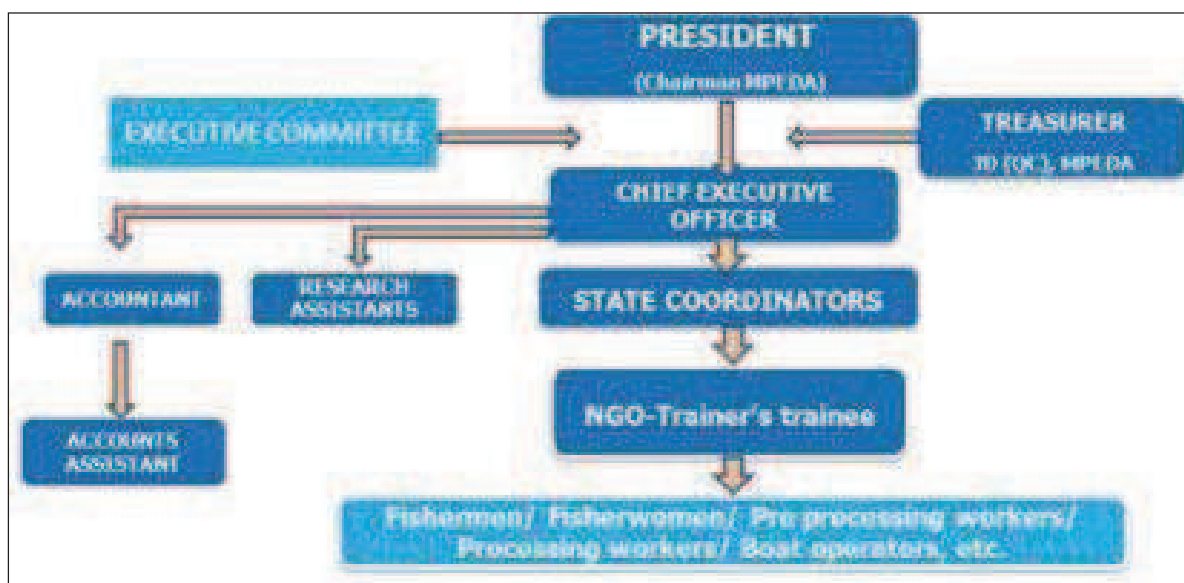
PRESIDENT
(Chairman MPEDA)

EXECUTIVE COMMITTEE

TREASURER
JD (QC), MPEDA

CHIEF EXECUTIVE OFFICER

ACCOUNTANT

RESEARCH ASSISTANTS

STATE COORDINATORS

ACCOUNTS ASSISTANT

NGO-Trainer's trainee

Fishermen/ Fisherwomen/ Pre processing workers/ Processing workers/ Boat operators, etc.